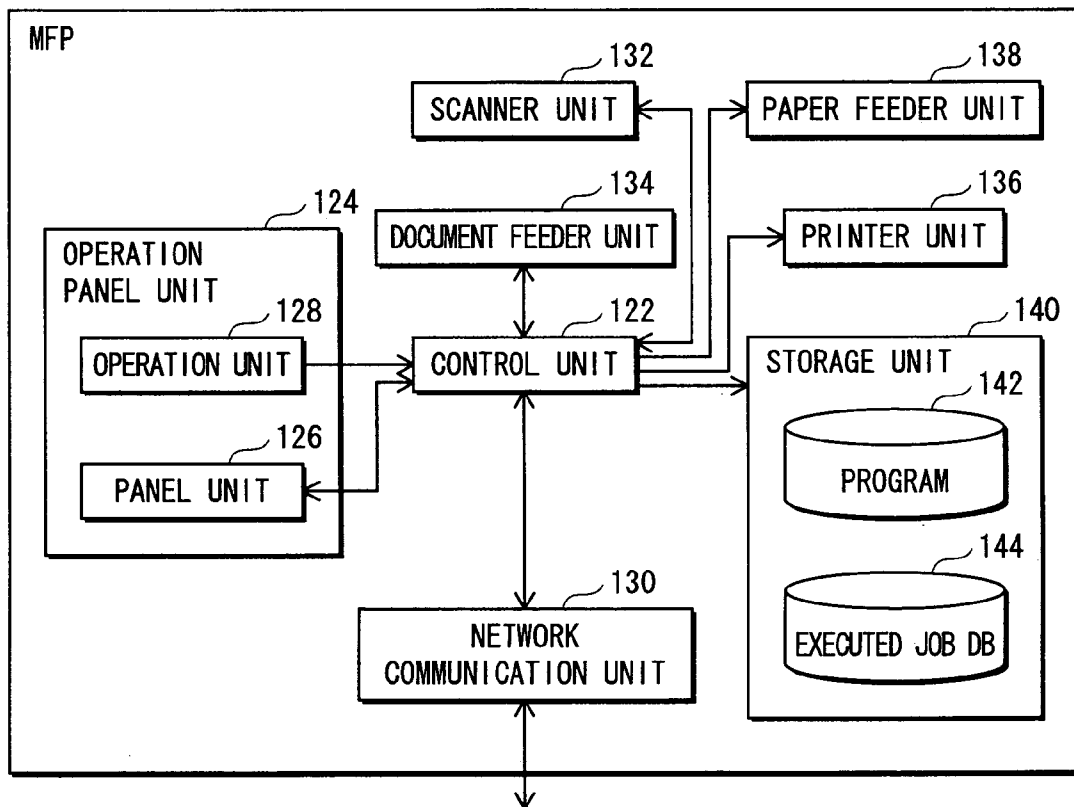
MFP

132
SCANNER UNIT

138
PAPER FEEDER UNIT

134
DOCUMENT FEEDER UNIT

136
PRINTER UNIT

124
OPERATION PANEL UNIT

128
OPERATION UNIT

126
PANEL UNIT

122
CONTROL UNIT

140
STORAGE UNIT

142
PROGRAM

144
EXECUTED JOB DB

130
NETWORK COMMUNICATION UNIT